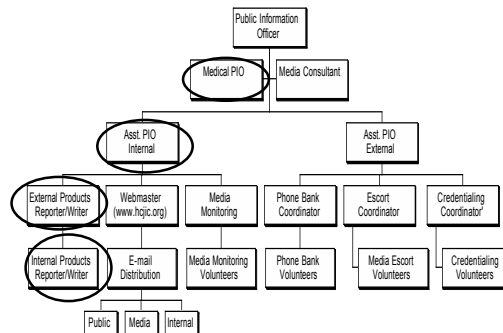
Public Information Officer

Medical PIO

Media Consultant

Asst. PIO Internal

Asst. PIO External

External Products Reporter/Writer

Webmaster (www.hcjic.org)

Media Monitoring

Phone Bank Coordinator

Escort Coordinator

Credentialing Coordinator

Internal Products Reporter/Writer

E-mail Distribution

Media Monitoring Volunteers

Phone Bank Volunteers

Media Escort Volunteers

Credentialing Volunteers

Public

Media

Internal